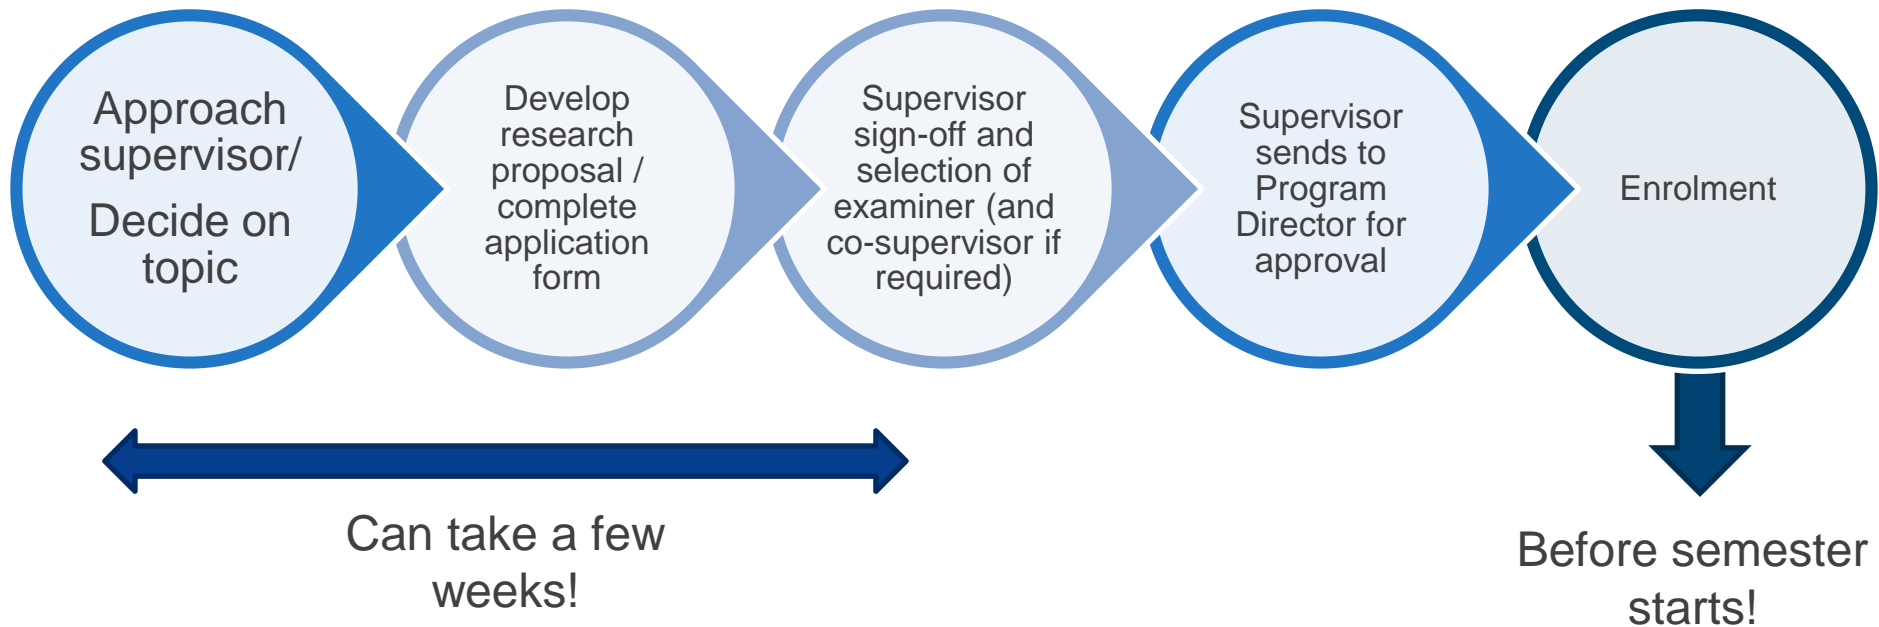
Approach supervisor/

Decide on topic

Develop research proposal / complete application form

Supervisor sign-off and selection of examiner (and co-supervisor if required)

Supervisor sends to Program Director for approval

Enrolment

Can take a few weeks!

Before semester starts!